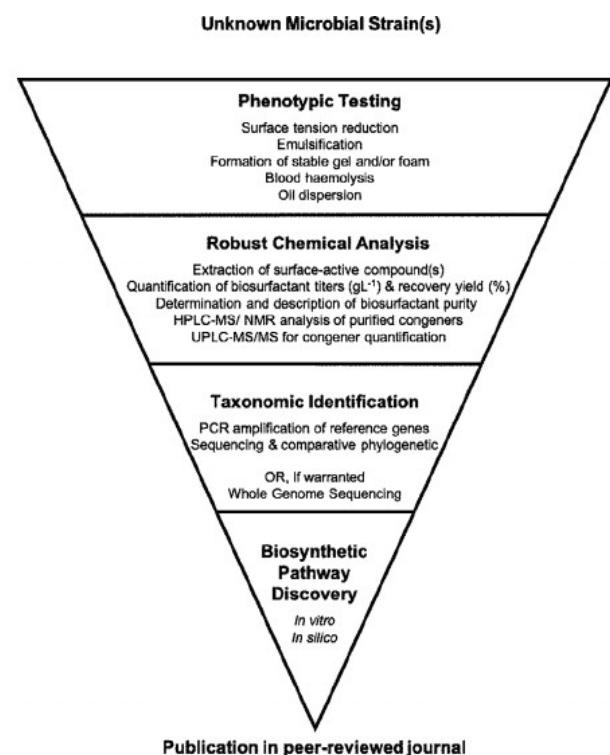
Unknown Microbial Strain(s)

Phenotypic Testing

Surface tension reduction
Emulsification
Formation of stable gel and/or foam
Blood haemolysis
Oil dispersion

Robust Chemical Analysis

Extraction of surface-active compound(s)
Quantification of biosurfactant titers ($gL^{-1}$) & recovery yield (%)
Determination and description of biosurfactant purity
HPLC-MS/ NMR analysis of purified congeners
UPLC-MS/MS for congener quantification

Taxonomic Identification

PCR amplification of reference genes
Sequencing & comparative phylogenetic

OR, if warranted
Whole Genome Sequencing

Biosynthetic Pathway Discovery

In vitro
In silico

Publication in peer-reviewed journal